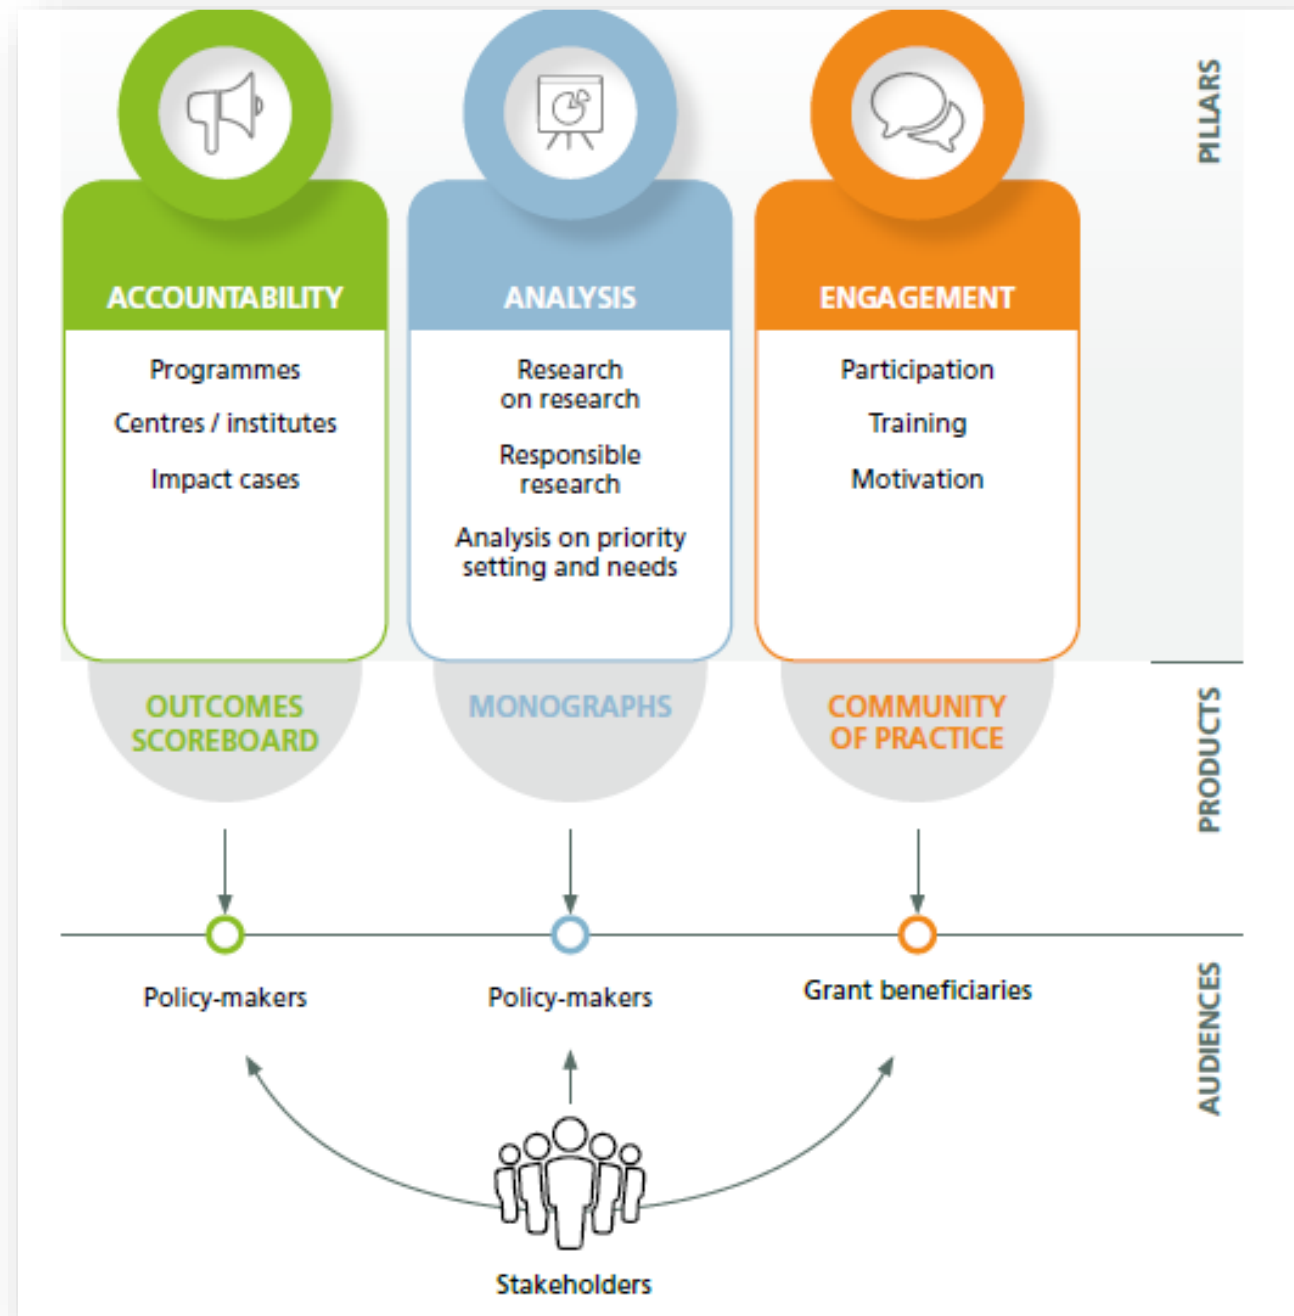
PILLARS

ACCOUNTABILITY

Programmes

Centres / institutes

Impact cases

ANALYSIS

Research on research

Responsible research

Analysis on priority setting and needs

ENGAGEMENT

Participation

Training

Motivation

PRODUCTS

OUTCOMES SCOREBOARD

MONOGRAPHS

COMMUNITY OF PRACTICE

AUDIENCES

Policy-makers

Policy-makers

Grant beneficiaries

Stakeholders